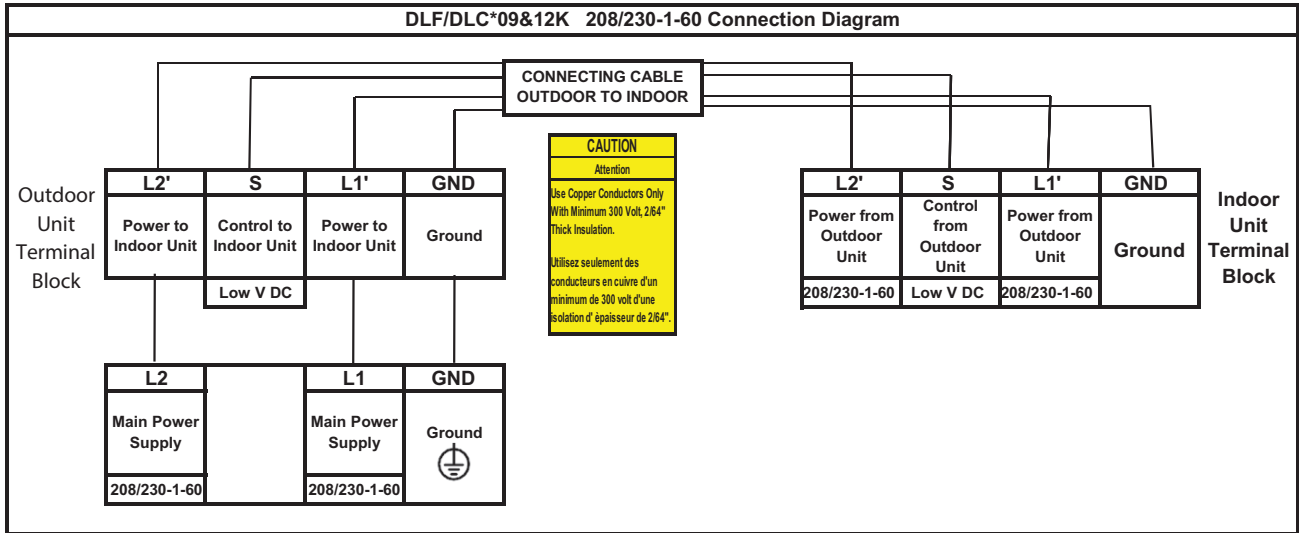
DLF/DLC*09&12K 208/230-1-60 Connection Diagram

CONNECTING CABLE OUTDOOR TO INDOOR

CAUTION
Attention
Use Copper Conductors Only With Minimum 300 Volt, 2/64" Thick Insulation.

Utilisez seulement des conducteurs en cuivre d'un minimum de 300 volt d'une isolation d' épaisseur de 2/64".

Outdoor Unit Terminal Block

| L2' | S | L1' | GND |
|---|---|---|---|
| Power to Indoor Unit | Control to Indoor Unit | Power to Indoor Unit | Ground |
| | Low V DC | | |

| L2' | S | L1' | GND |
|---|---|---|---|
| Power from Outdoor Unit | Control from Outdoor Unit | Power from Outdoor Unit | Ground |
| 208/230-1-60 | Low V DC | 208/230-1-60 | |

Indoor Unit Terminal Block

| L2 | | L1 | GND |
|---|---|---|---|
| Main Power Supply | | Main Power Supply | Ground |
| 208/230-1-60 | | 208/230-1-60 | |